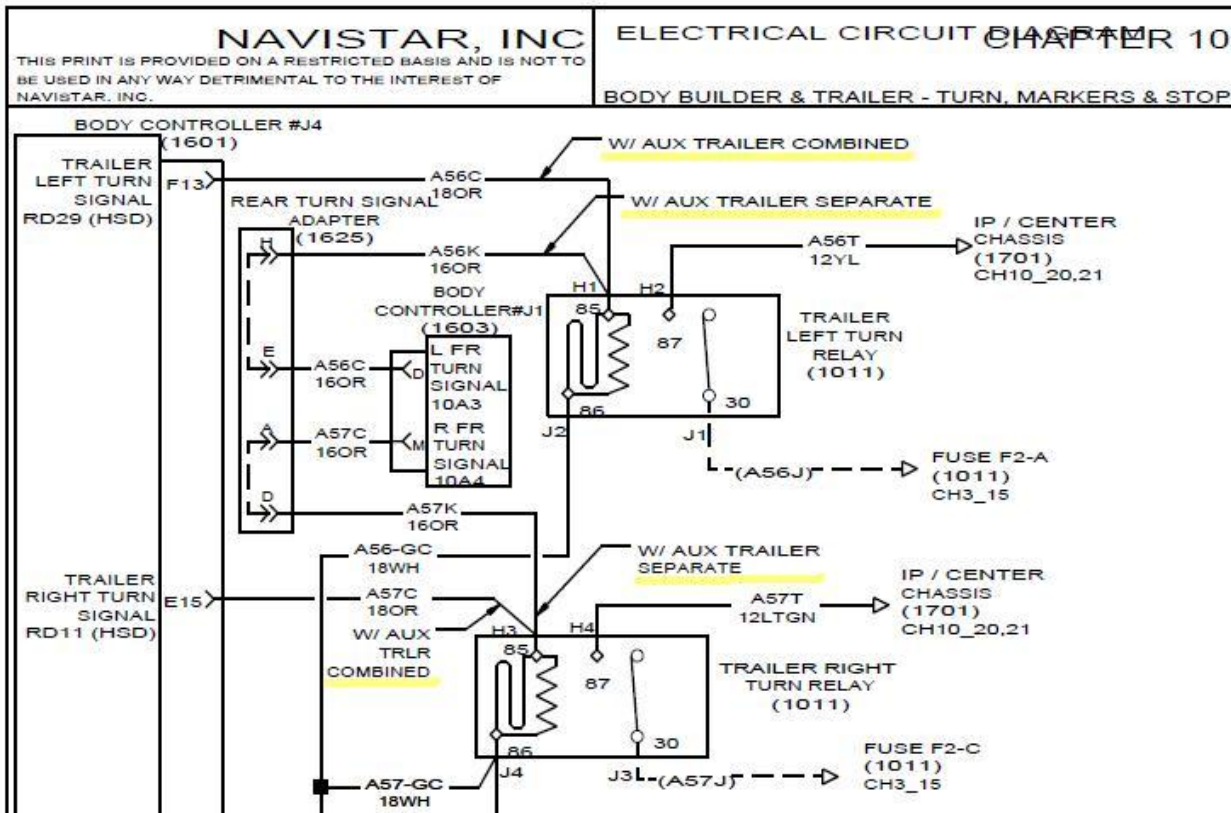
NAVISTAR, INC
THIS PRINT IS PROVIDED ON A RESTRICTED BASIS AND IS NOT TO BE USED IN ANY WAY DETRIMENTAL TO THE INTEREST OF NAVISTAR, INC.

ELECTRICAL CIRCUIT DIAGRAM CHAPTER 10

BODY BUILDER & TRAILER - TURN, MARKERS & STOP

BODY CONTROLLER #J4
(1601)

TRAILER LEFT TURN SIGNAL RD29 (HSD)

F13

A56C
18OR

W/ AUX TRAILER COMBINED

W/ AUX TRAILER SEPARATE

REAR TURN SIGNAL ADAPTER
(1625)

H

A56K
16OR

A56T
12YL

IP / CENTER CHASSIS
(1701)
CH10_20,21

H1 H2

BODY CONTROLLER#J1
(1603)

85

87

TRAILER LEFT TURN RELAY
(1011)

E

A56C
16OR

D

L FR TURN SIGNAL 10A3

86

30

J2

J1

A

A57C
16OR

M

R FR TURN SIGNAL 10A4

(A56J)

FUSE F2-A
(1011)
CH3_15

D

A57K
16OR

A56-GC
18WH

W/ AUX TRAILER SEPARATE

TRAILER RIGHT TURN SIGNAL RD11 (HSD)

E15

A57C
18OR

W/ AUX TRLR COMBINED

IP / CENTER CHASSIS
(1701)
CH10_20,21

A57T
12LTGN

H3

H4

85

87

TRAILER RIGHT TURN RELAY
(1011)

86

30

J4

J3

(A57J)

FUSE F2-C
(1011)
CH3_15

A57-GC
18WH